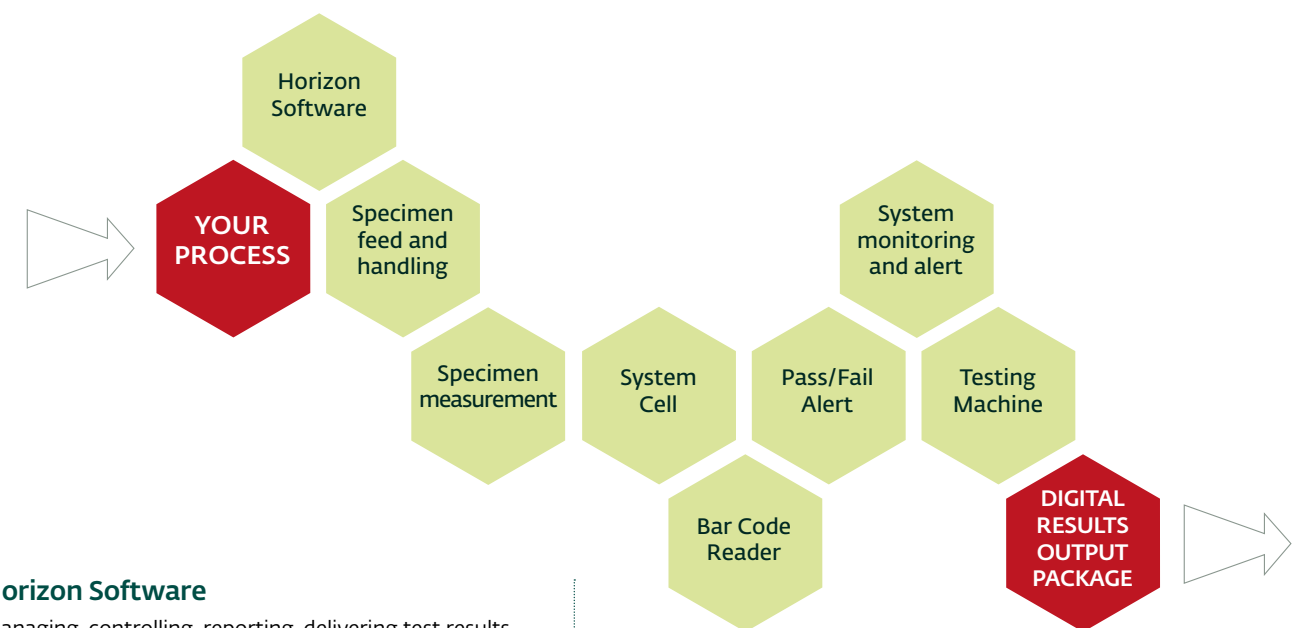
Horizon Software

YOUR PROCESS

Specimen feed and handling

Specimen measurement

System Cell

Bar Code Reader

Pass/Fail Alert

System monitoring and alert

Testing Machine

DIGITAL RESULTS OUTPUT PACKAGE

orizon Software

anaging, controlling, reporting, delivering test results